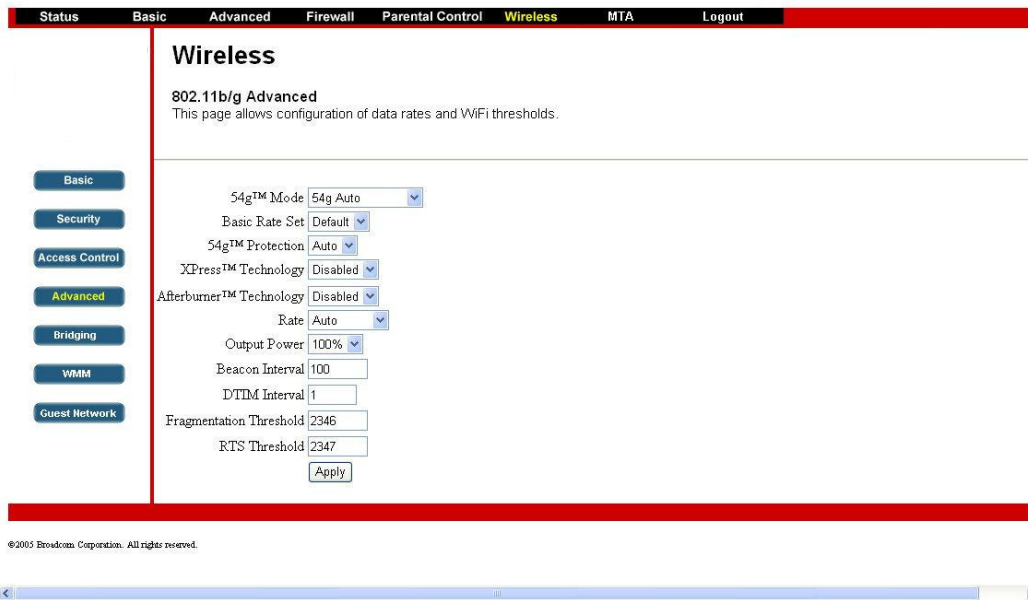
Status Basic Advanced Firewall Parental Control Wireless MTA Logout

Wireless

802.11b/g Advanced
This page allows configuration of data rates and WiFi thresholds.

Basic
Security
Access Control
Advanced
Bridging
WMM
Guest Network

54g™ Mode 54g Auto
Basic Rate Set Default
54g™ Protection Auto
XPress™ Technology Disabled
Afterburner™ Technology Disabled
Rate Auto
Output Power 100%
Beacon Interval 100
DTIM Interval 1
Fragmentation Threshold 2346
RTS Threshold 2347
Apply

©2005 Broadcom Corporation. All rights reserved.